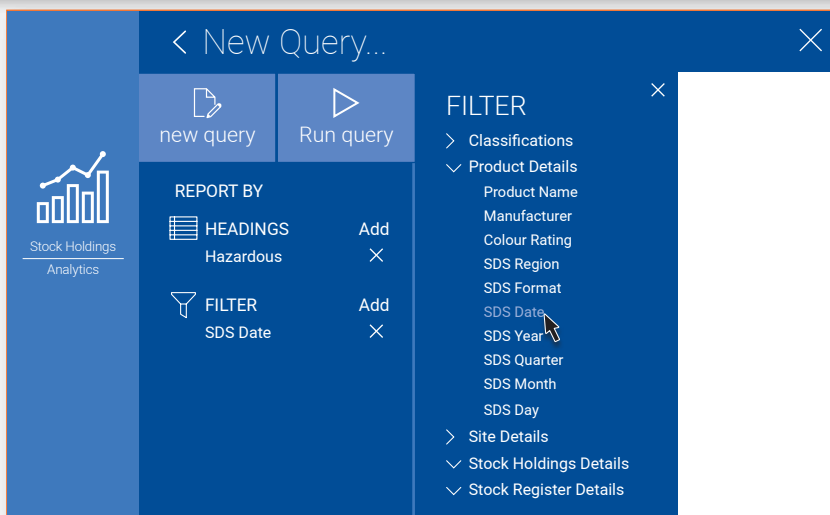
Stock Holdings
Analytics

< New Query...

new query

Run query

REPORT BY

HEADINGS Add
Hazardous

FILTER Add
SDS Date

FILTER
Classifications
Product Details
Product Name
Manufacturer
Colour Rating
SDS Region
SDS Format
SDS Date
SDS Year
SDS Quarter
SDS Month
SDS Day
Site Details
Stock Holdings Details
Stock Register Details